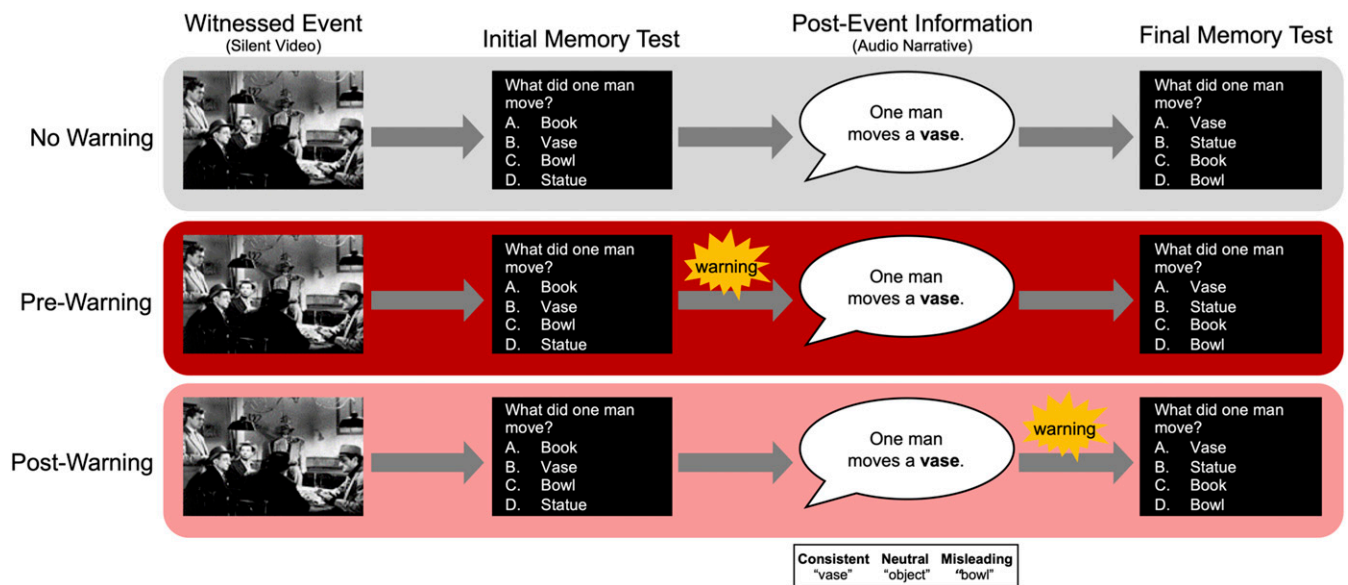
Witnessed Event
(Silent Video)

Initial Memory Test

Post-Event Information
(Audio Narrative)

Final Memory Test

No Warning

What did one man move?
A. Book
B. Vase
C. Bowl
D. Statue

One man moves a **vase**.

What did one man move?
A. Vase
B. Statue
C. Book
D. Bowl

Pre-Warning

What did one man move?
A. Book
B. Vase
C. Bowl
D. Statue

warning

One man moves a **vase**.

What did one man move?
A. Vase
B. Statue
C. Book
D. Bowl

Post-Warning

What did one man move?
A. Book
B. Vase
C. Bowl
D. Statue

One man moves a **vase**.

warning

What did one man move?
A. Vase
B. Statue
C. Book
D. Bowl

| Consistent | Neutral | Misleading |
|---|---|---|
| "vase" | "object" | "bowl" |